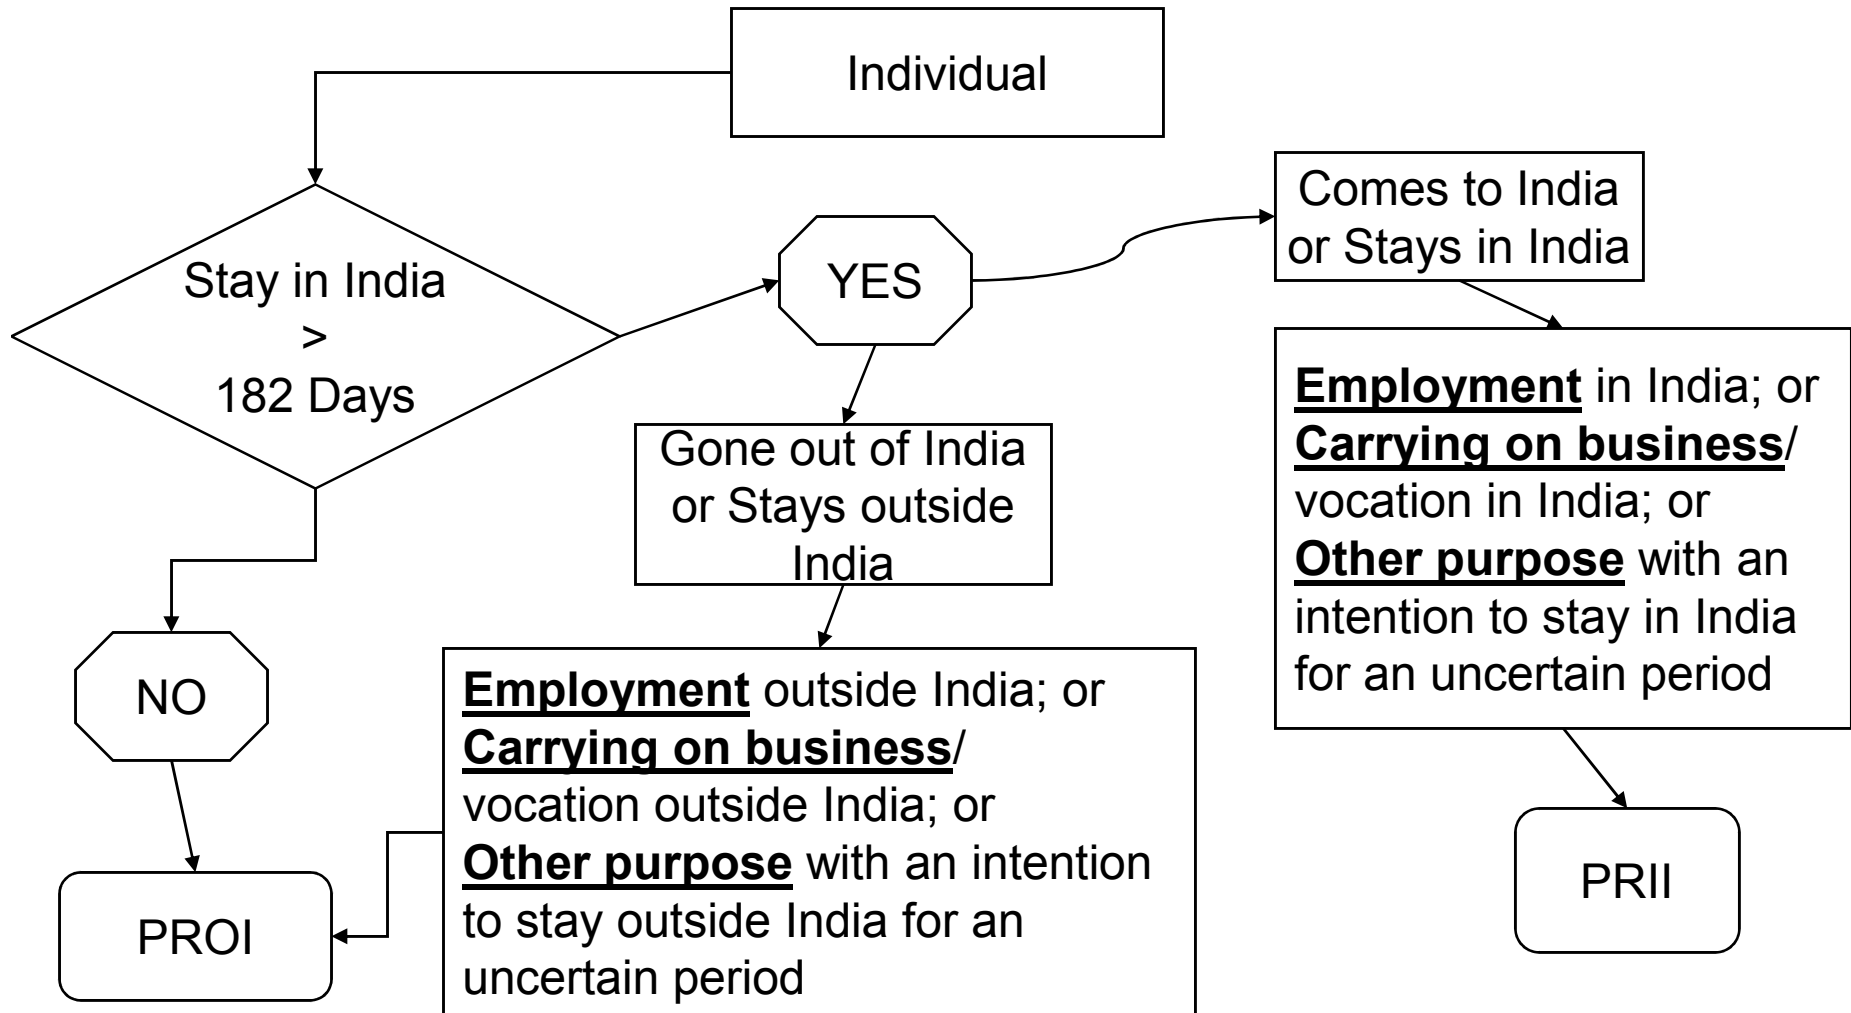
Individual

Stay in India
>
182 Days

YES

Comes to India or Stays in India

**Employment** in India; or **Carrying on business**/ vocation in India; or **Other purpose** with an intention to stay in India for an uncertain period

PRII

Gone out of India or Stays outside India

**Employment** outside India; or **Carrying on business**/ vocation outside India; or **Other purpose** with an intention to stay outside India for an uncertain period

NO

PROI